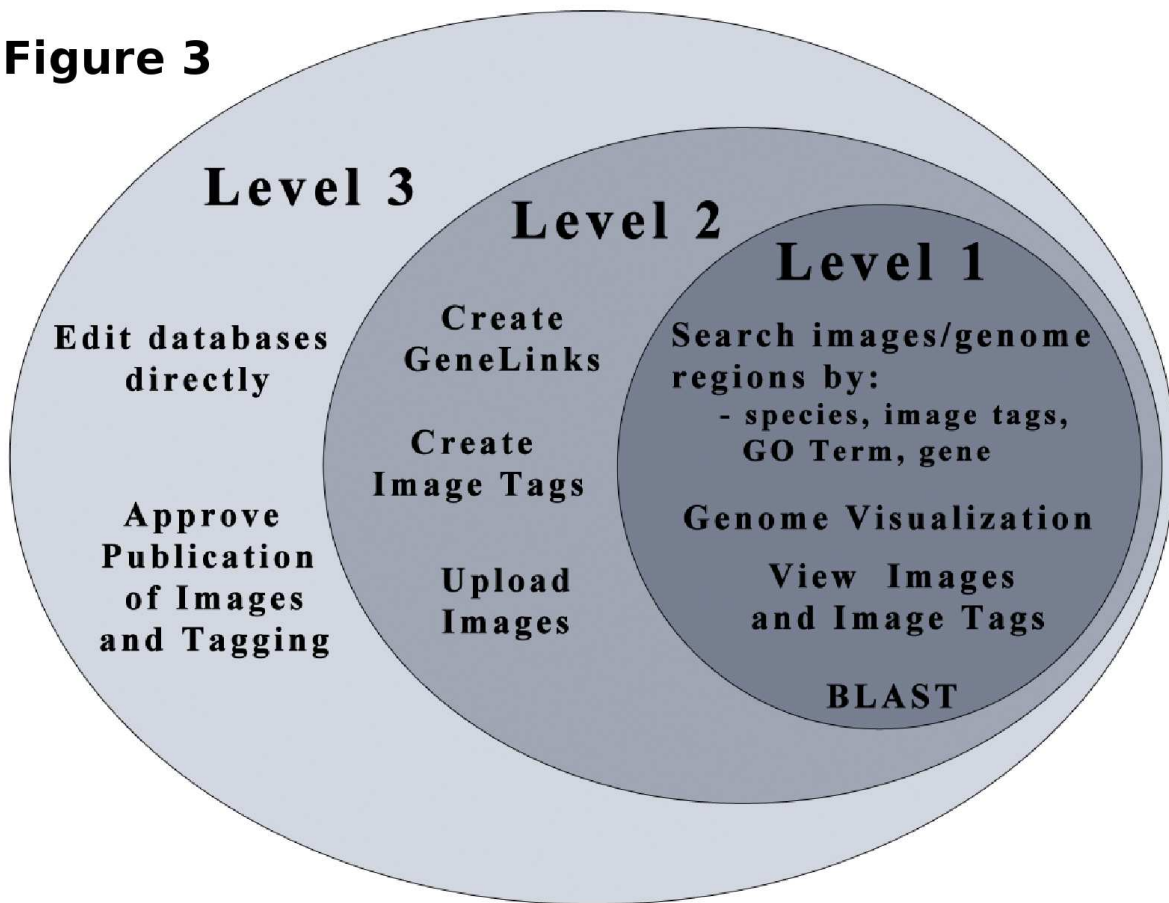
Figure 3

Level 3

Level 2

Level 1

Edit databases directly

Approve Publication of Images and Tagging

Create GeneLinks

Create Image Tags

Upload Images

Search images/genome regions by:
- species, image tags, GO Term, gene

Genome Visualization

View Images and Image Tags

BLAST